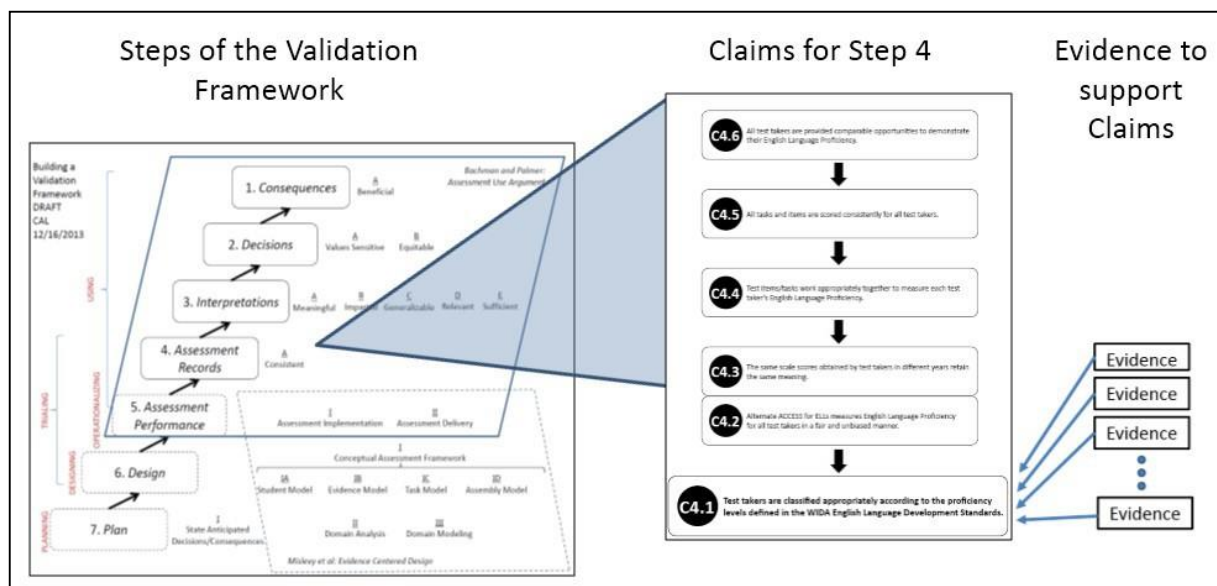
Steps of the Validation Framework

Building a Validation Framework DRAFT CAL 12/16/2013

Bachman and Palmer: Assessment Use Argument

1. Consequences
A Beneficial

2. Decisions
A Values Sensitive
B Equitable

3. Interpretations
A Meaningful
B Impartial
C Generalizable
D Relevant
E Sufficient

4. Assessment Records
A Consistent

5. Assessment Performance
I Assessment Implementation
II Assessment Delivery

6. Design
I Conceptual Assessment Framework
IA Student Model
IB Evidence Model
IC Task Model
ID Assembly Model

7. Plan
I State Anticipated Decisions/Consequences
II Domain Analysis
III Domain Modeling

Mislevy et al: Evidence Centered Design

USING
OPERATIONALIZING
TRIALING
DESIGNING
PLANNING

Claims for Step 4

C4.6 All test takers are provided comparable opportunities to demonstrate their English Language Proficiency.

C4.5 All tasks and items are scored consistently for all test takers.

C4.4 Test items/tasks work appropriately together to measure each test taker's English Language Proficiency.

C4.3 The same scale scores obtained by test takers in different years retain the same meaning.

C4.2 Alternate ACCESS for ELLs measures English Language Proficiency for all test takers in a fair and unbiased manner.

C4.1 Test takers are classified appropriately according to the proficiency levels defined in the WIDA English Language Development Standards.

Evidence to support Claims

Evidence
Evidence
Evidence
Evidence